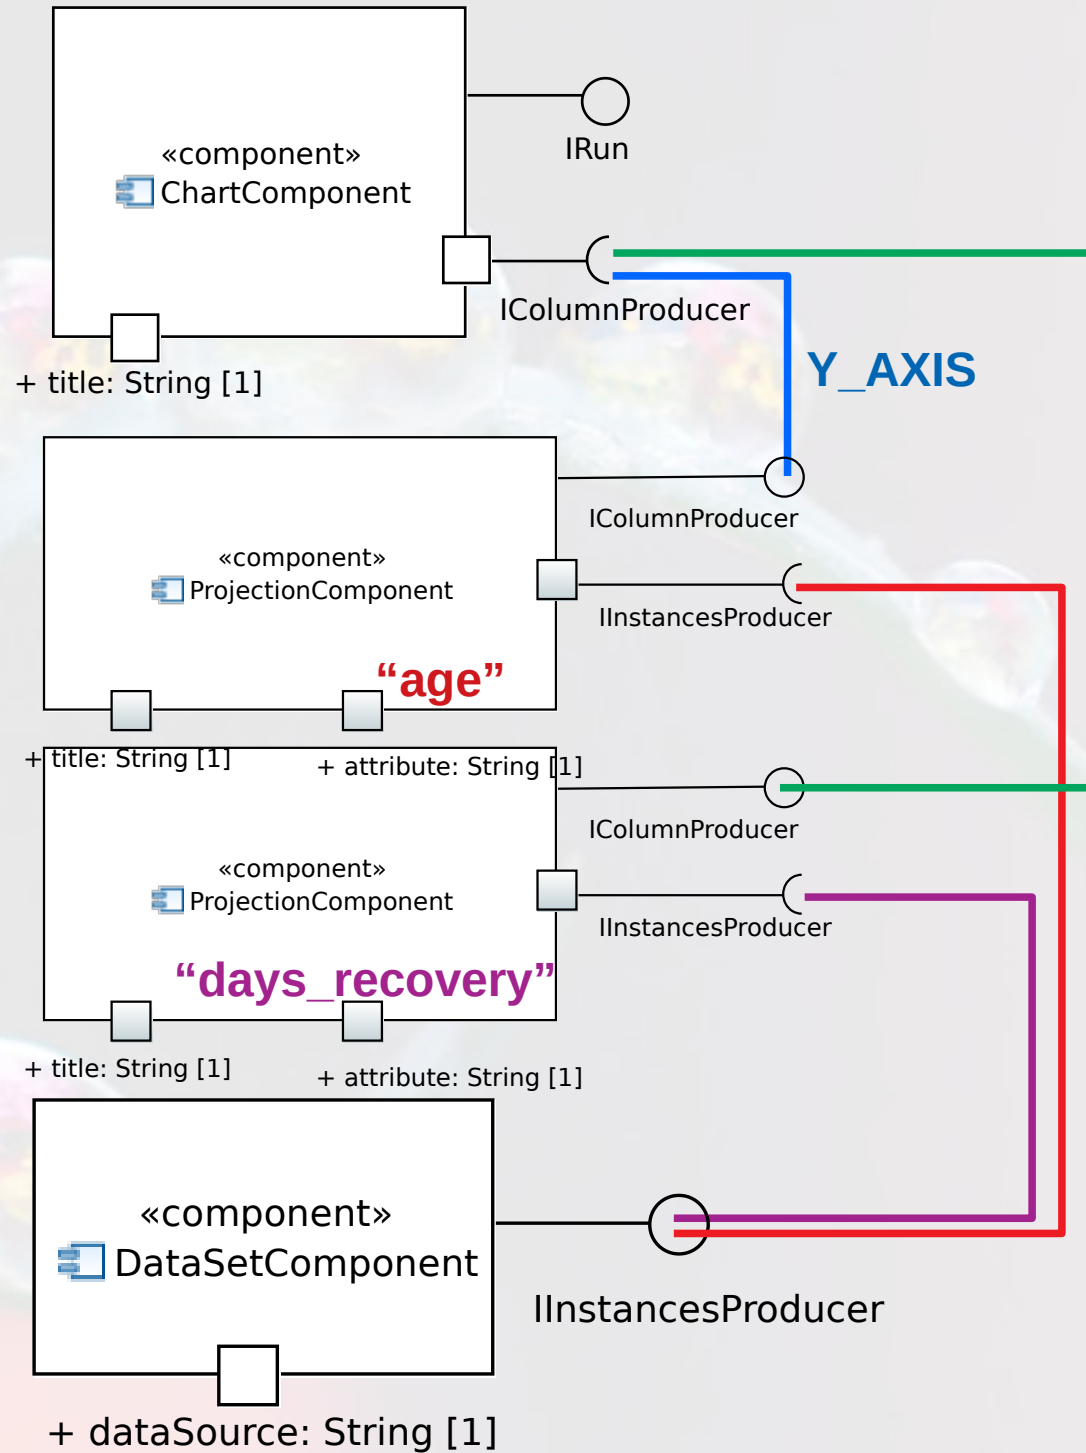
«component»
ChartComponent

IRun

IColumnProducer

Y_AXIS

+ title: String [1]

«component»
ProjectionComponent

IColumnProducer

IInstancesProducer

“age”

+ title: String [1]

+ attribute: String [1]

«component»
ProjectionComponent

IColumnProducer

IInstancesProducer

“days_recovery”

+ title: String [1]

+ attribute: String [1]

«component»
DataSetComponent

IInstancesProducer

+ dataSource: String [1]